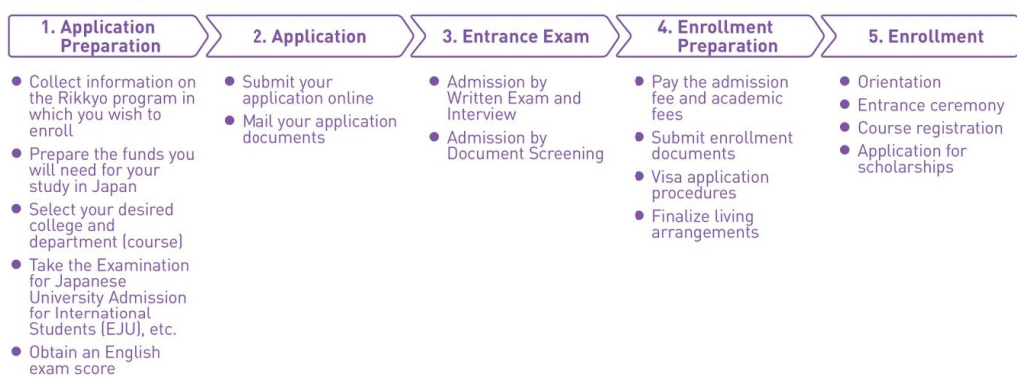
1. Application Preparation

- Collect information on the Rikkyo program in which you wish to enroll
- Prepare the funds you will need for your study in Japan
- Select your desired college and department (course)
- Take the Examination for Japanese University Admission for International Students (EJU), etc.
- Obtain an English exam score

2. Application

- Submit your application online
- Mail your application documents

3. Entrance Exam

- Admission by Written Exam and Interview
- Admission by Document Screening

4. Enrollment Preparation

- Pay the admission fee and academic fees
- Submit enrollment documents
- Visa application procedures
- Finalize living arrangements

5. Enrollment

- Orientation
- Entrance ceremony
- Course registration
- Application for scholarships